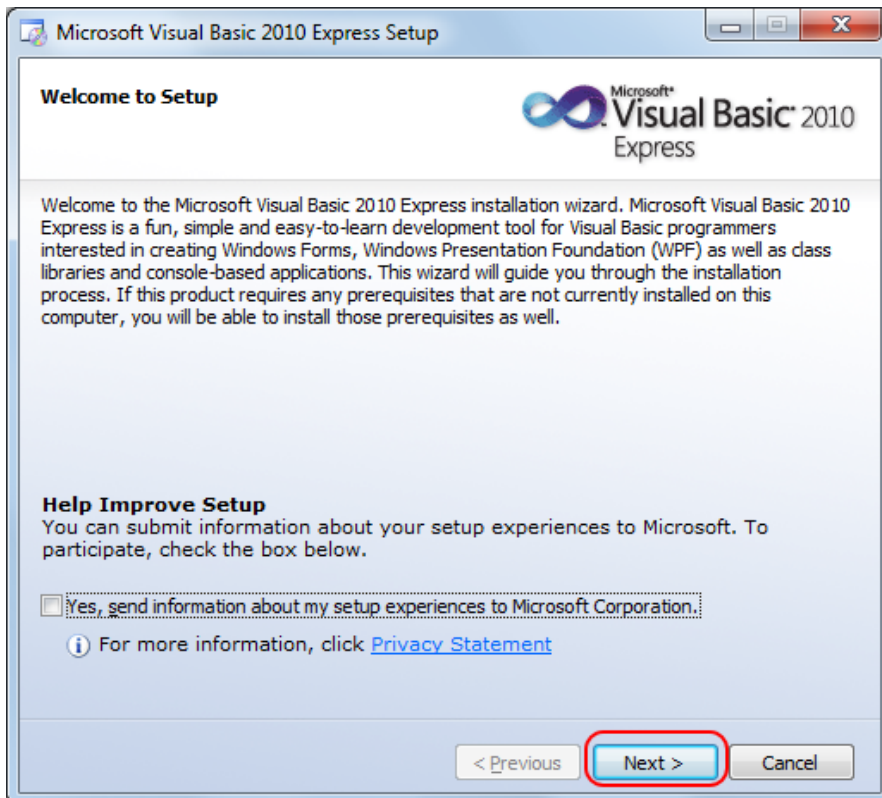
Microsoft Visual Basic 2010 Express Setup

Welcome to Setup

Microsoft® Visual Basic® 2010 Express

Welcome to the Microsoft Visual Basic 2010 Express installation wizard. Microsoft Visual Basic 2010 Express is a fun, simple and easy-to-learn development tool for Visual Basic programmers interested in creating Windows Forms, Windows Presentation Foundation (WPF) as well as class libraries and console-based applications. This wizard will guide you through the installation process. If this product requires any prerequisites that are not currently installed on this computer, you will be able to install those prerequisites as well.

Help Improve Setup
You can submit information about your setup experiences to Microsoft. To participate, check the box below.

Yes, send information about my setup experiences to Microsoft Corporation.

For more information, click Privacy Statement

< Previous Next > Cancel